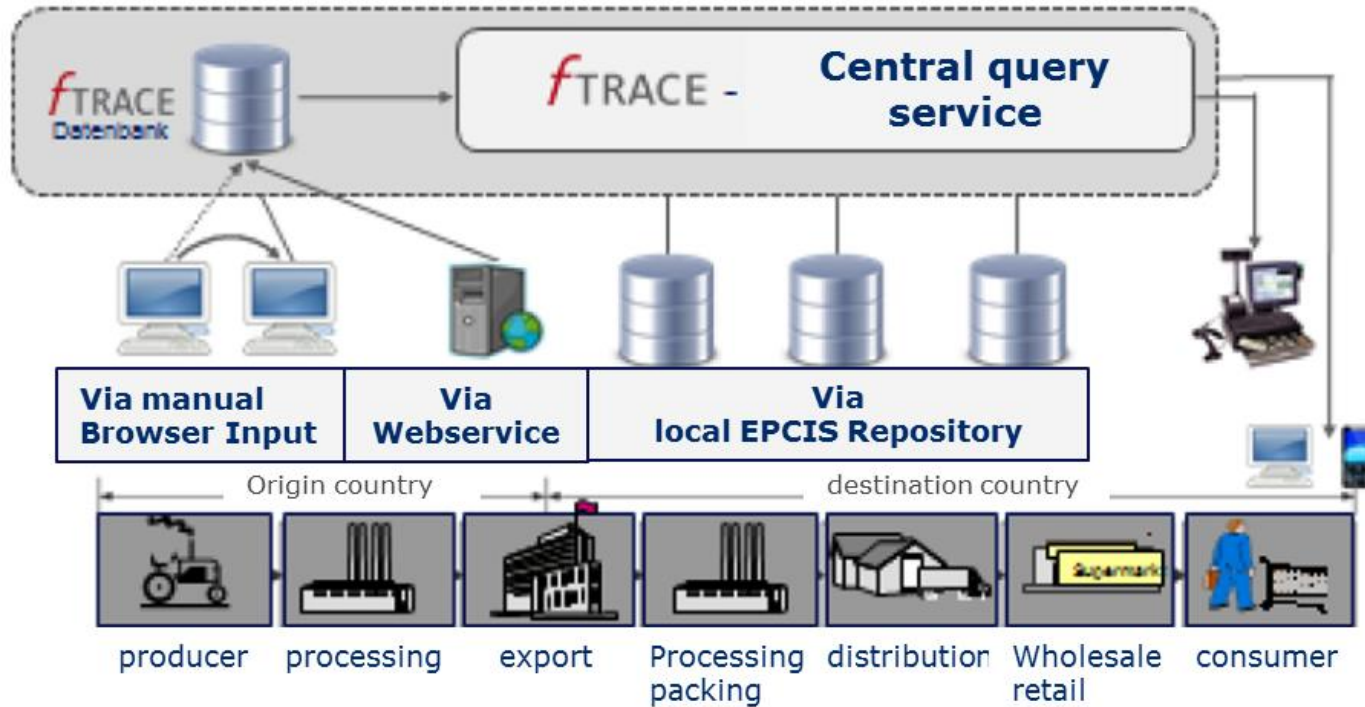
fTRACE Datenbank

fTRACE - Central query service

Via manual Browser Input

Via Webservice

Via local EPCIS Repository

Origin country

destination country

Supermarkt

producer

processing

export

Processing packing

distributio

Wholesale retail

consumer